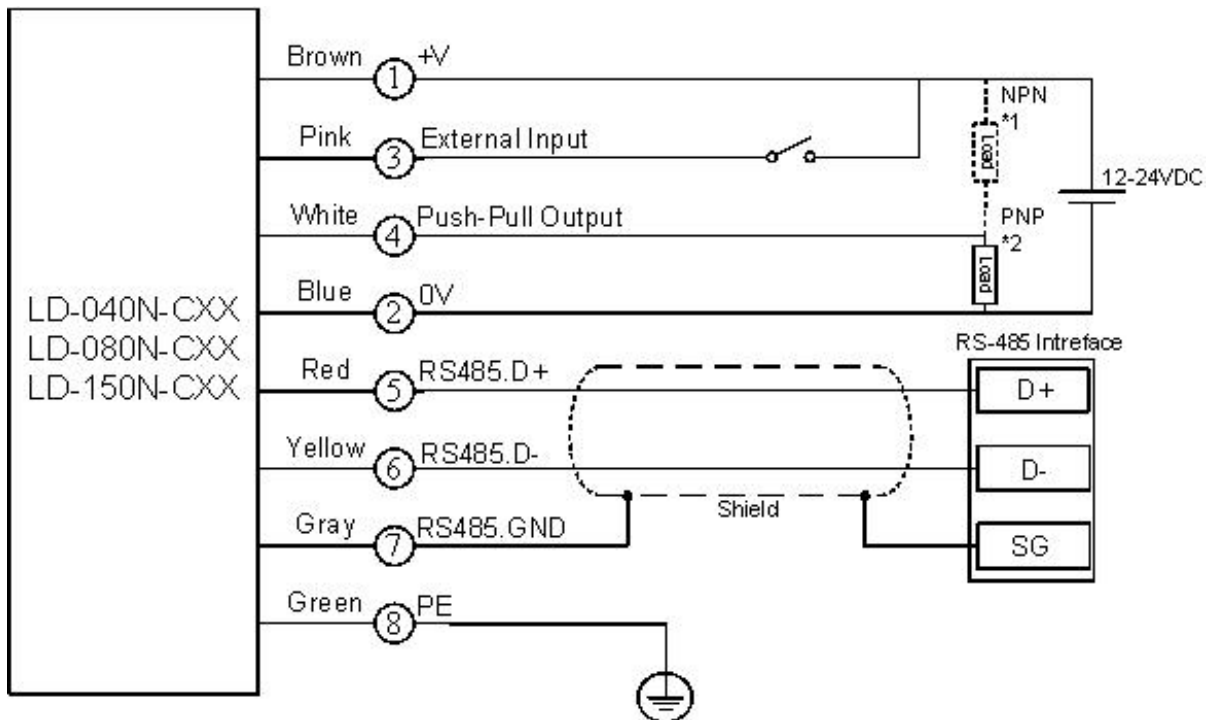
LD-040N-CXX
LD-080N-CXX
LD-150N-CXX

Brown 1 +V
Pink 3 External Input
White 4 Push-Pull Output
Blue 2 0V
Red 5 RS485.D+
Yellow 6 RS485.D-
Gray 7 RS485.GND
Green 8 PE

NPN
*1
Load
PNP
*2
Load
12-24VDC

Shield

RS-485 Intreface
D+
D-
SG